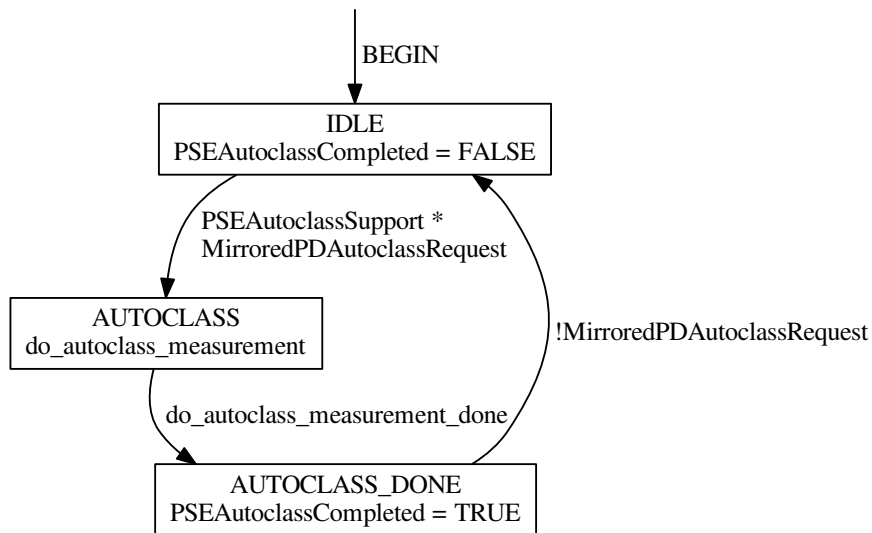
BEGIN

IDLE
PSEAutoclassCompleted = FALSE

PSEAutoclassSupport *
MirroredPDAutoclassRequest

AUTOCLASS
do_autoclass_measurement

!MirroredPDAutoclassRequest

do_autoclass_measurement_done

AUTOCLASS_DONE
PSEAutoclassCompleted = TRUE